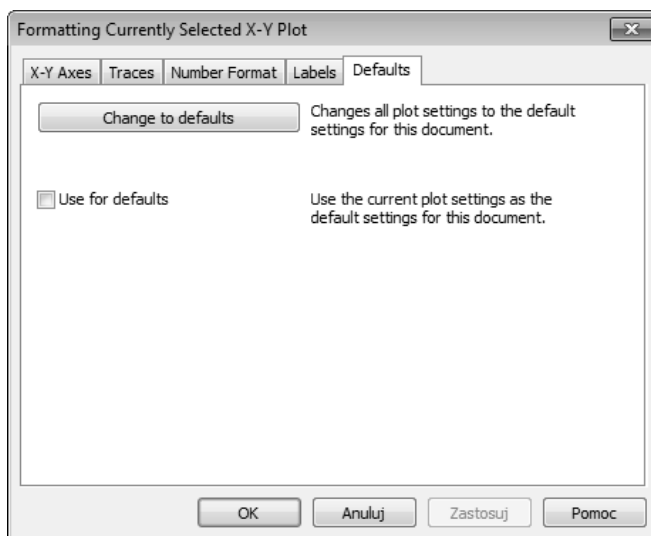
Formatting Currently Selected X-Y Plot

X-Y Axes | Traces | Number Format | Labels | Defaults

Change to defaults

Changes all plot settings to the default settings for this document.

Use for defaults

Use the current plot settings as the default settings for this document.

OK | Anuluj | Zastosuj | Pomoc